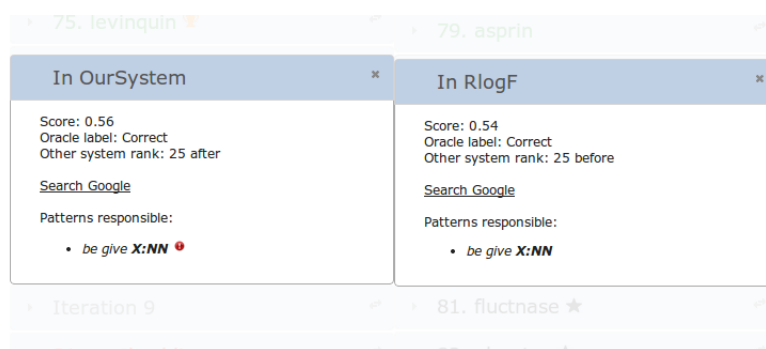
75. levinquin

79. asprin

In OurSystem ×

Score: 0.56
Oracle label: Correct
Other system rank: 25 after

Search Google

Patterns responsible:

- *be give* ***X:NN***

In RlogF ×

Score: 0.54
Oracle label: Correct
Other system rank: 25 before

Search Google

Patterns responsible:

- *be give* ***X:NN***

Iteration 9

81. fluctnase ★